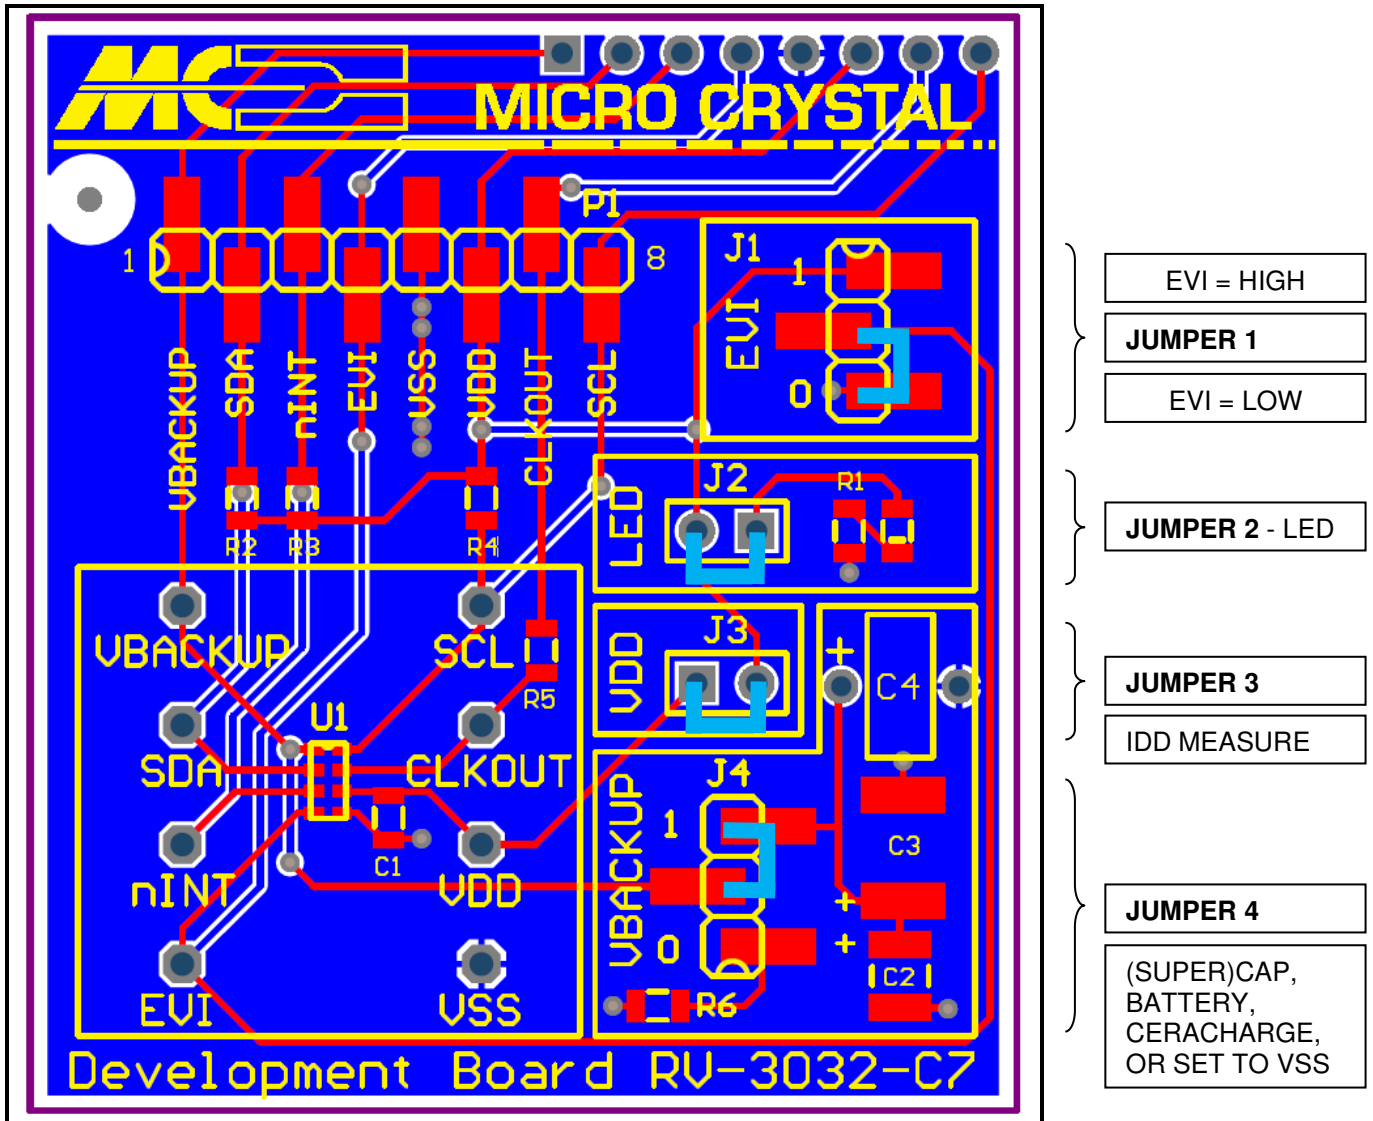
MC MICRO CRYSTAL

P1

1 8

VBACKUP SDA nINT EVI VSS VDD CLKOUT SCL

R2 R3 R4

J1
1
EVI
0

J2
LED
R1

J3
VDD

J4
VBACKUP
1
0
R6

C4
+

C3
+
+
C2

VBACKUP
SCL
R5
U1
SDA
CLKOUT
C1
nINT
VDD
EVI
VSS

Development Board RV-3032-C7

EVI = HIGH
JUMPER 1
EVI = LOW

JUMPER 2 - LED

JUMPER 3
IDD MEASURE

JUMPER 4
(SUPER)CAP, BATTERY, CERACHARGE, OR SET TO VSS